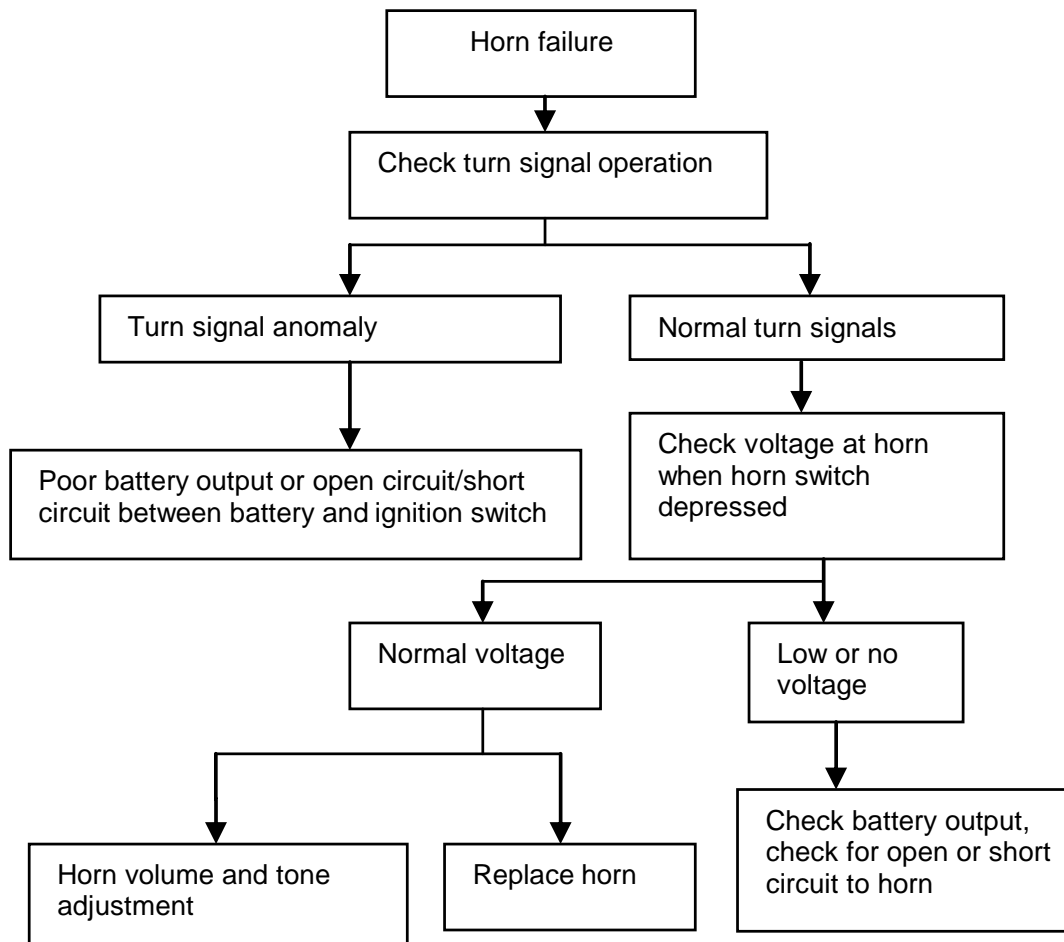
Horn failure

Check turn signal operation

Turn signal anomaly

Normal turn signals

Poor battery output or open circuit/short circuit between battery and ignition switch

Check voltage at horn when horn switch depressed

Normal voltage

Low or no voltage

Horn volume and tone adjustment

Replace horn

Check battery output, check for open or short circuit to horn